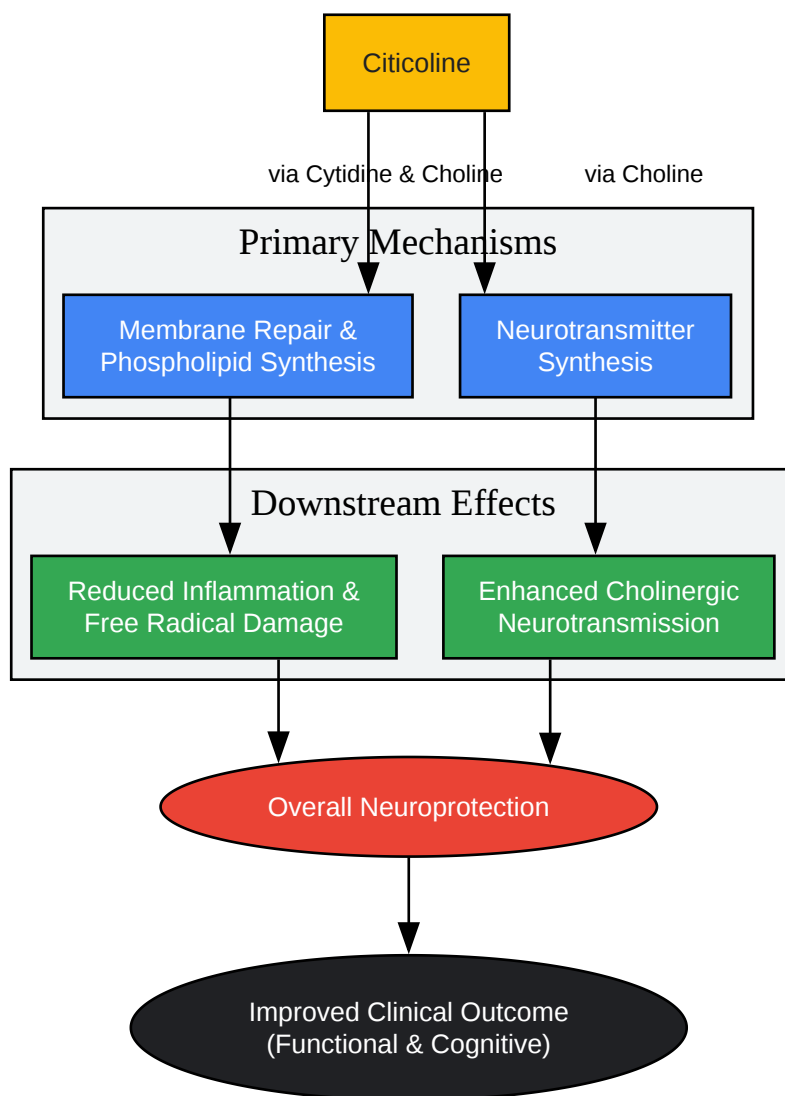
Citicoline

via Cytidine & Choline

via Choline

Primary Mechanisms

Membrane Repair & Phospholipid Synthesis

Neurotransmitter Synthesis

Downstream Effects

Reduced Inflammation & Free Radical Damage

Enhanced Cholinergic Neurotransmission

Overall Neuroprotection

Improved Clinical Outcome (Functional & Cognitive)